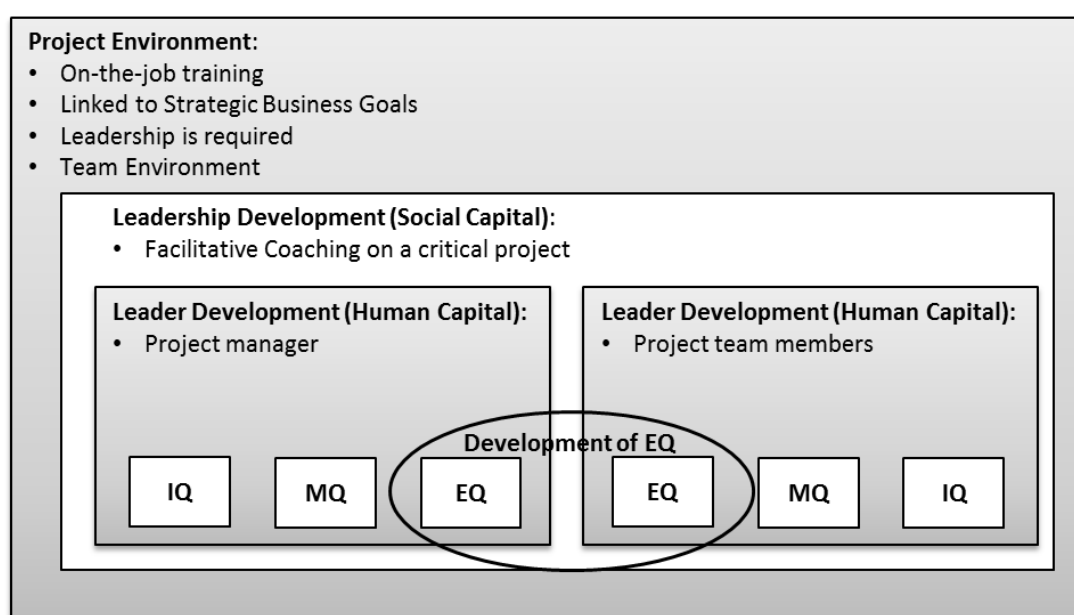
**Project Environment**:
- On-the-job training
- Linked to Strategic Business Goals
- Leadership is required
- Team Environment

**Leadership Development (Social Capital)**:
- Facilitative Coaching on a critical project

**Leader Development (Human Capital):**
- Project manager

**Leader Development (Human Capital):**
- Project team members

**Development of EQ**

IQ

MQ

EQ

EQ

MQ

IQ